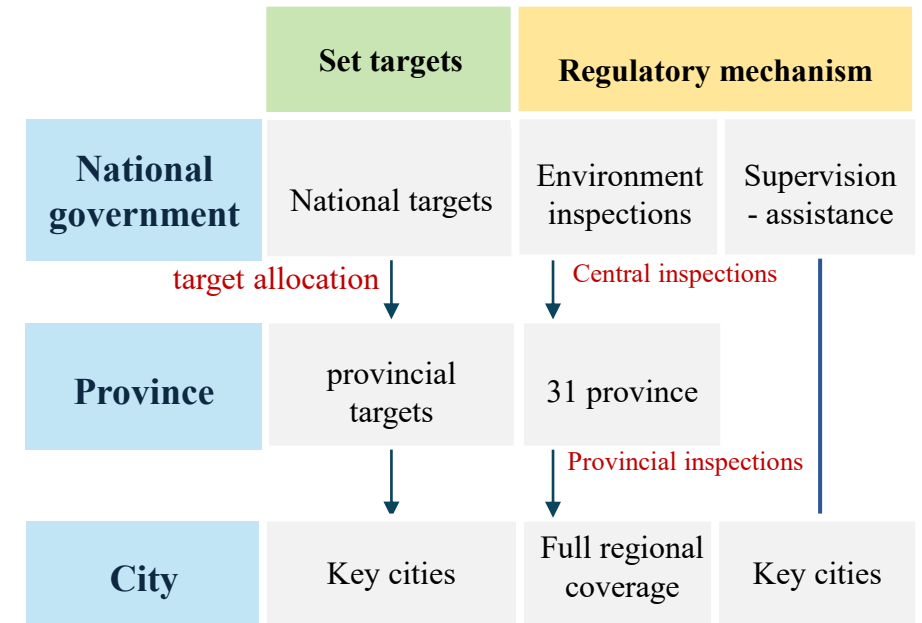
Set targets

Regulatory mechanism

National government

National targets

Environment inspections

Supervision - assistance

target allocation

Central inspections

Province

provincial targets

31 province

Provincial inspections

City

Key cities

Full regional coverage

Key cities